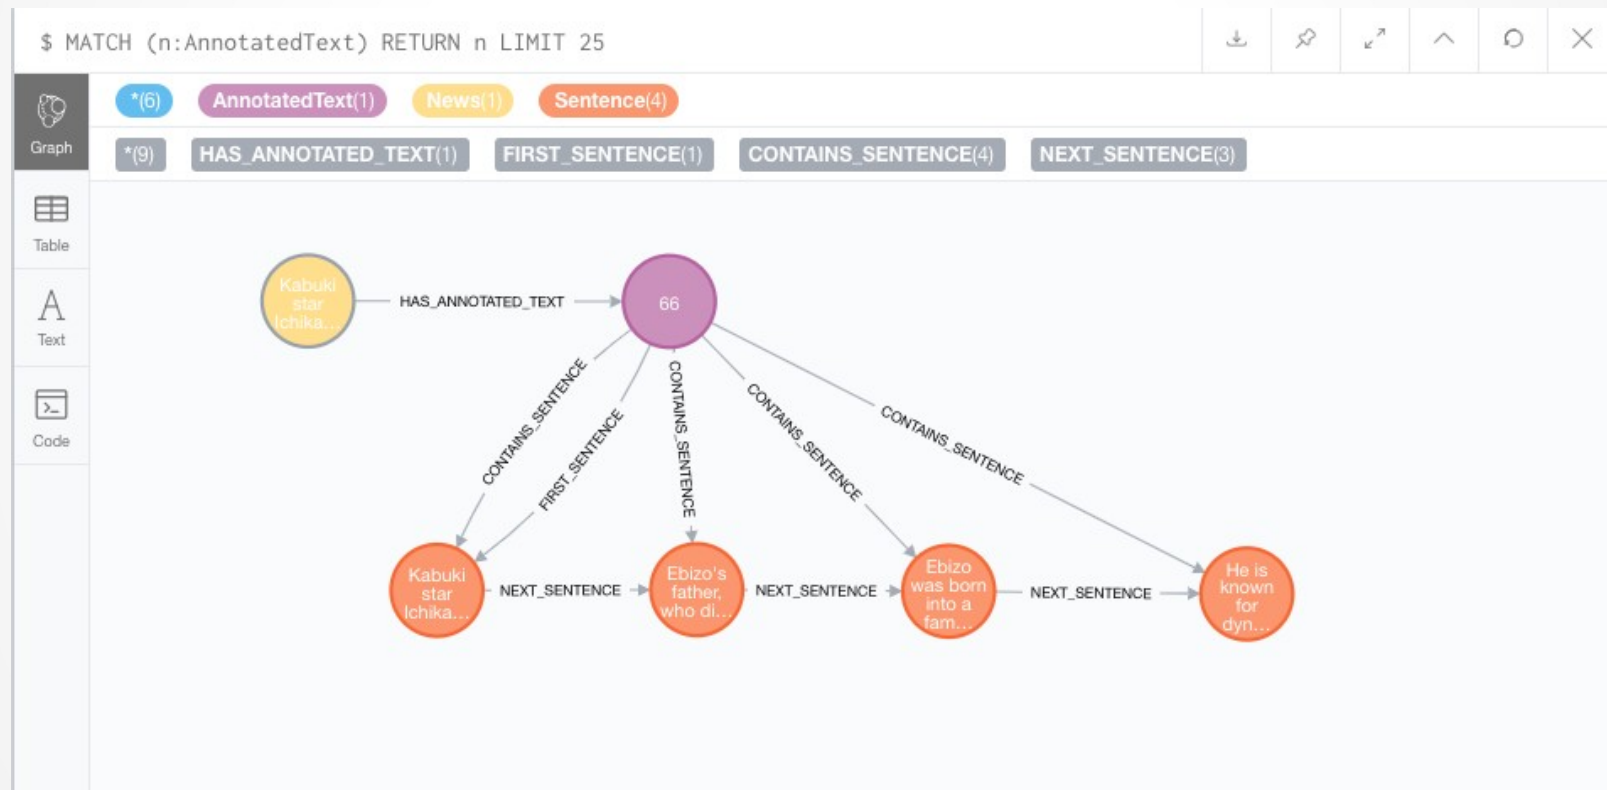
$ MATCH (n:AnnotatedText) RETURN n LIMIT 25

Graph

Table

Text

Code

*(6) AnnotatedText(1) News(1) Sentence(4)

*(9) HAS_ANNOTATED_TEXT(1) FIRST_SENTENCE(1) CONTAINS_SENTENCE(4) NEXT_SENTENCE(3)

Kabuki star Ichika...

HAS_ANNOTATED_TEXT

66

CONTAINS_SENTENCE

FIRST_SENTENCE

CONTAINS_SENTENCE

CONTAINS_SENTENCE

CONTAINS_SENTENCE

Kabuki star Ichika...

NEXT_SENTENCE

Ebizo's father, who di...

NEXT_SENTENCE

Ebizo was born into a fam...

NEXT_SENTENCE

He is known for dyn...